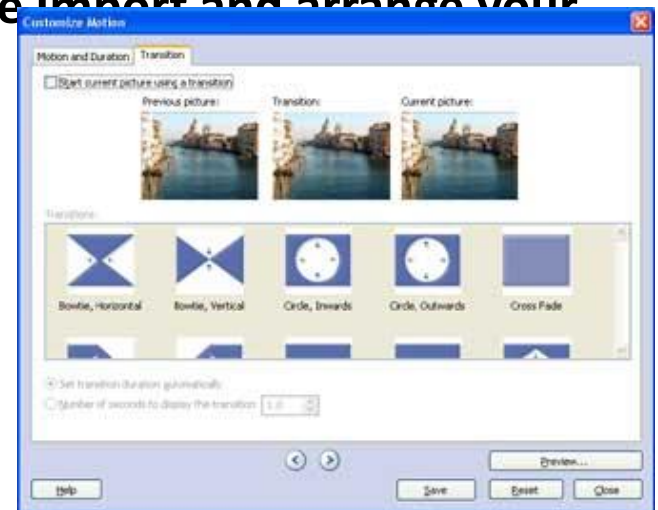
e import and arrange your

Customize Motion

Motion and Duration | Transition

Start current picture using a transition

Previous picture: Transition: Current picture:

Transitions:

Bowtie, Horizontal
Bowtie, Vertical
Circle, Inwards
Circle, Outwards
Cross Fade

Set transition duration automatically

Number of seconds to display the transition: 1.0

Preview...

Help

Save

Reset

Close